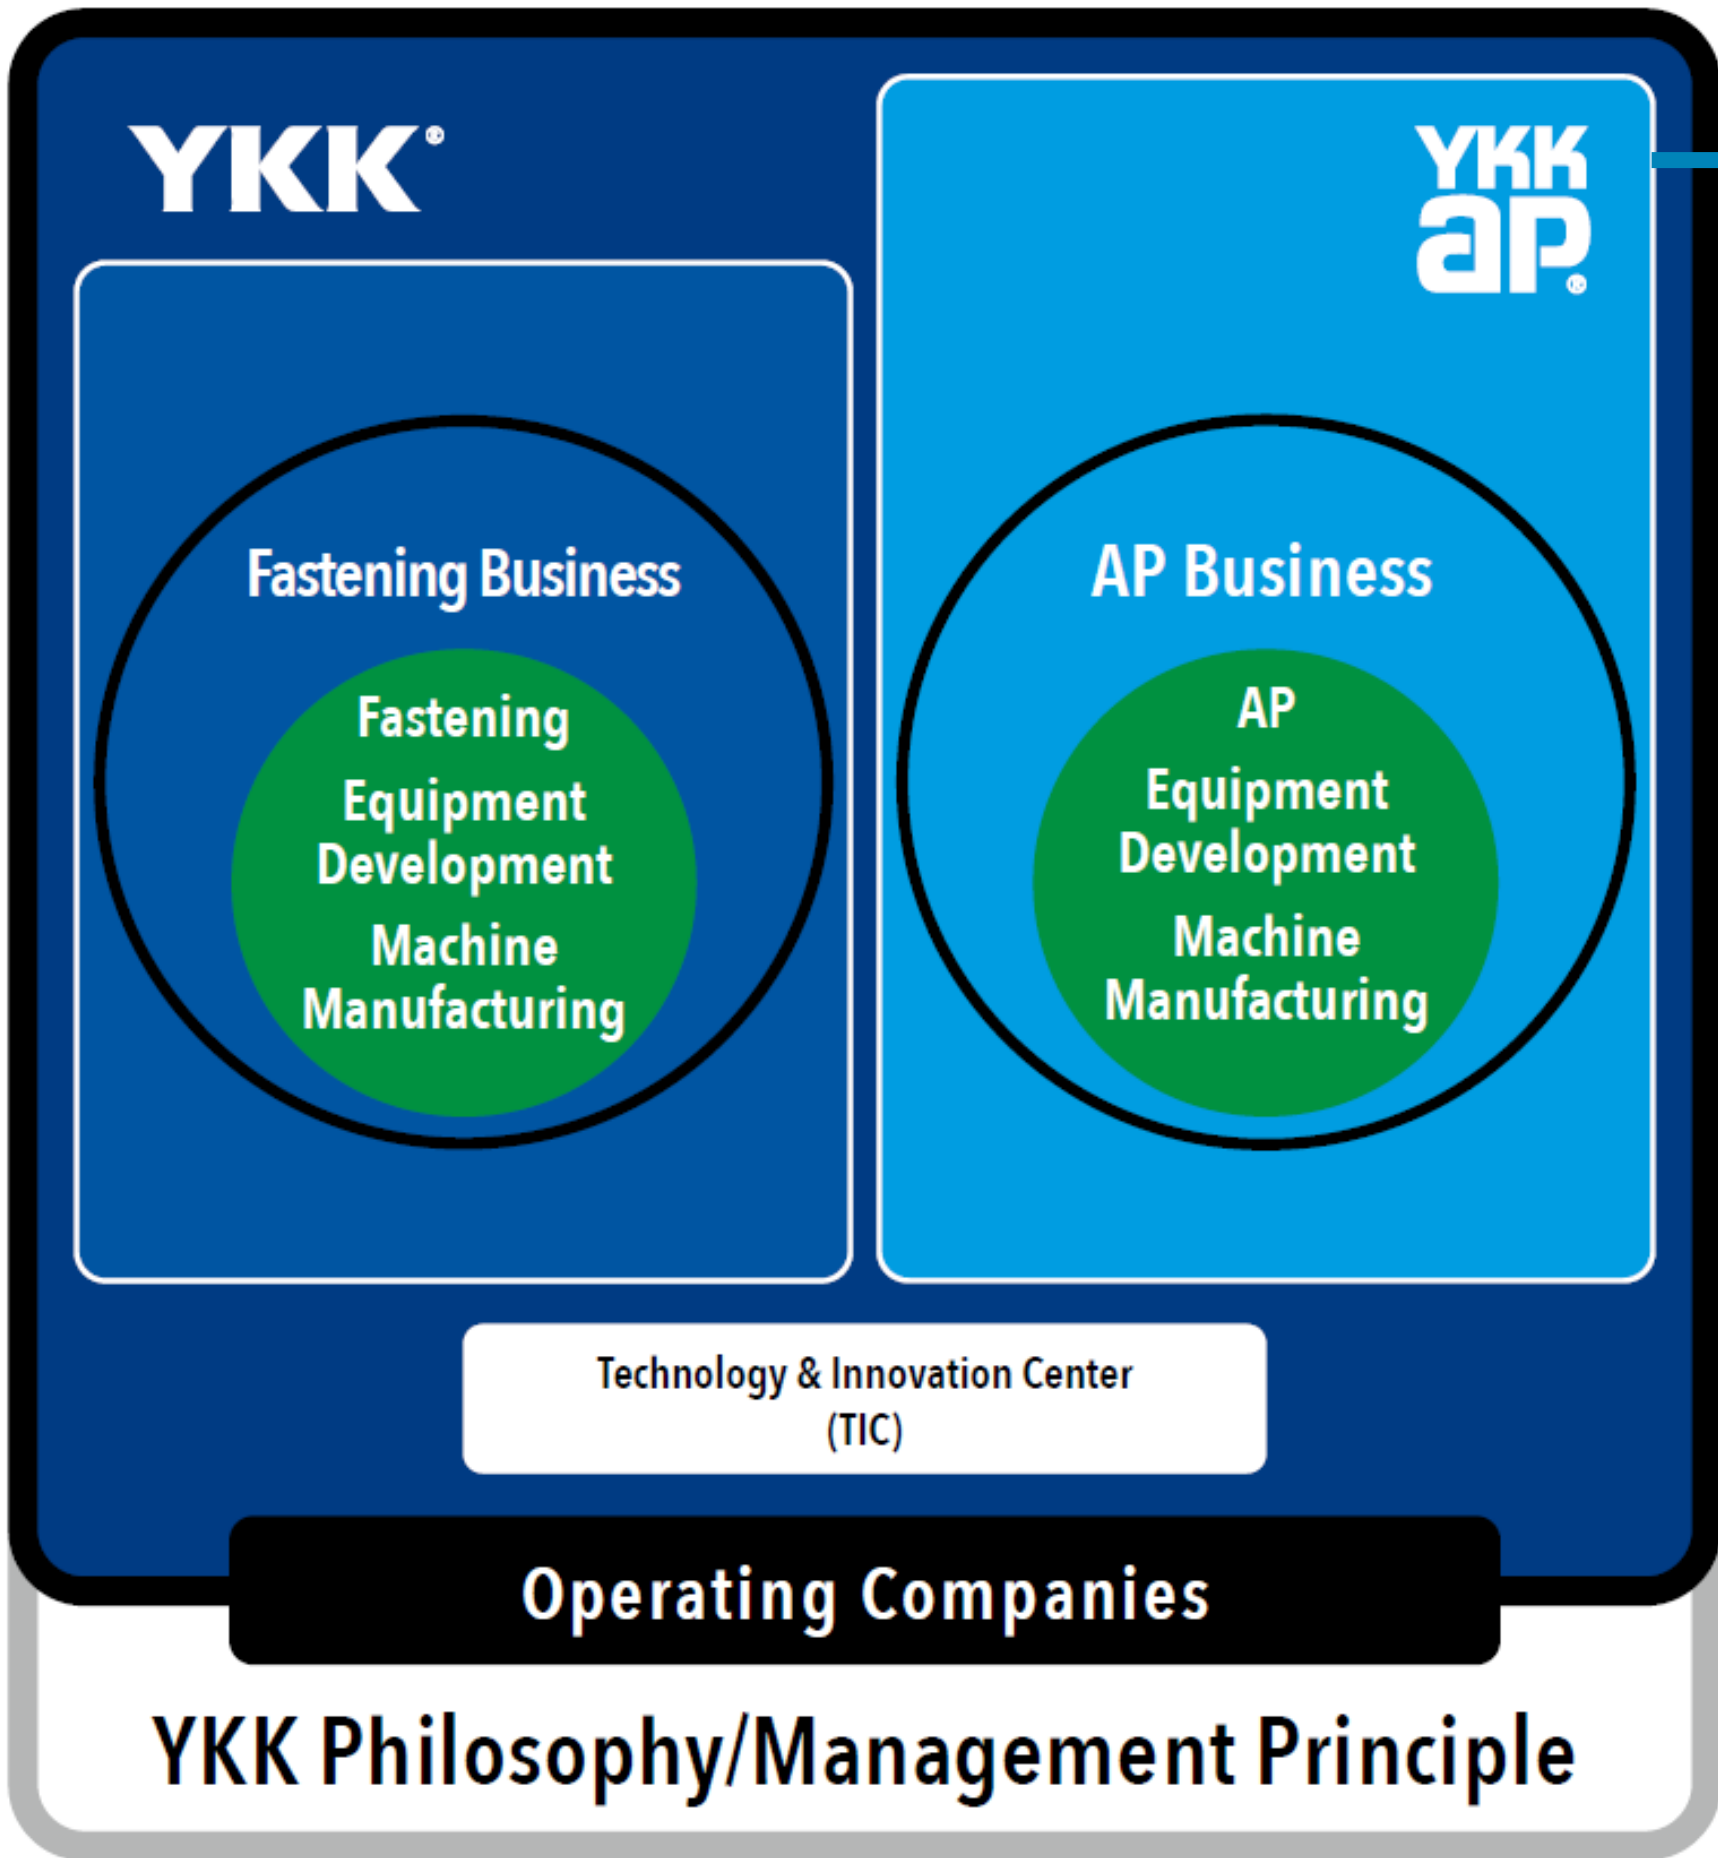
YKK®

YKK ap®

Fastening Business

Fastening

Equipment Development

Machine Manufacturing

AP Business

AP

Equipment Development

Machine Manufacturing

Technology & Innovation Center (TIC)

Operating Companies

YKK Philosophy/Management Principle